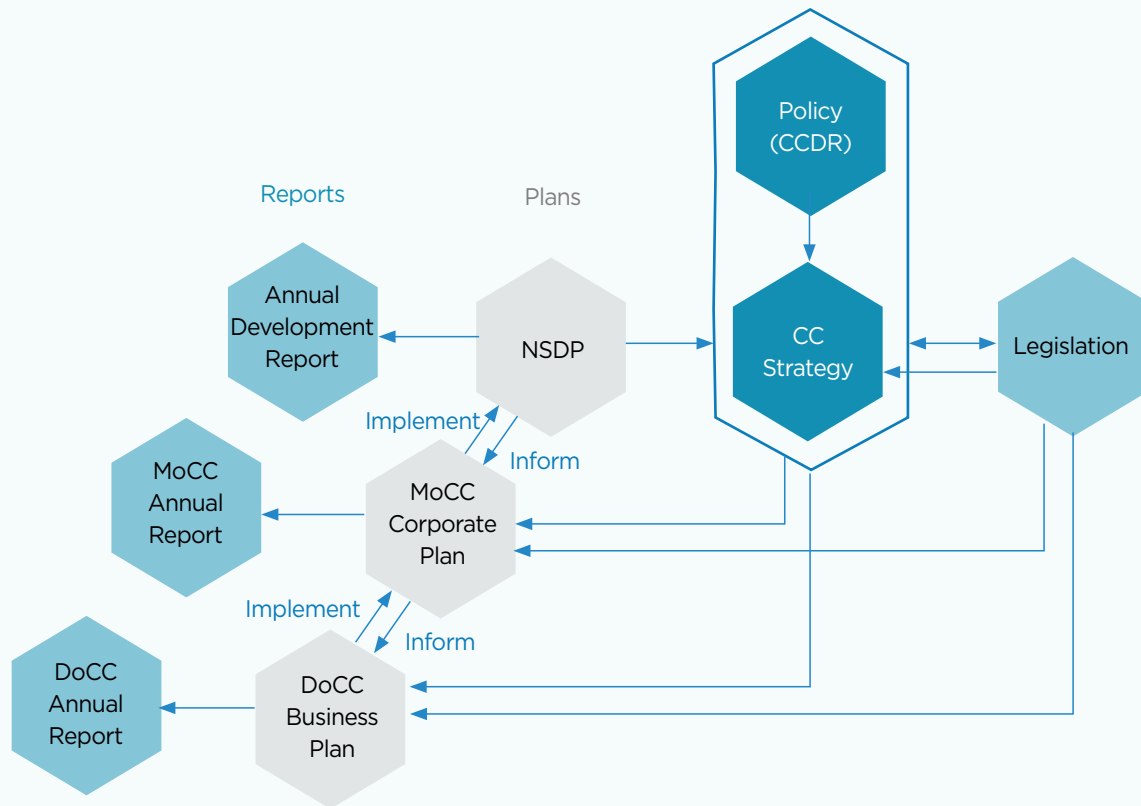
Policy (CCDR)

Reports

Plans

Annual Development Report

NSDP

CC Strategy

Legislation

Implement

Inform

MoCC Annual Report

MoCC Corporate Plan

Implement

Inform

DoCC Annual Report

DoCC Business Plan